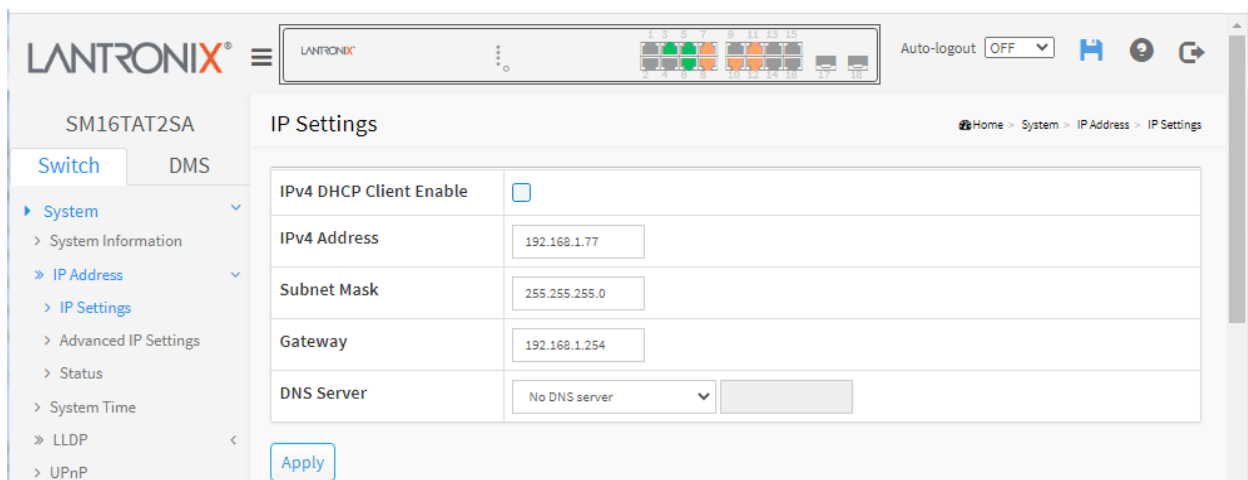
LANTRONIX®

LANTRONIX

1 3 5 7 9 11 13 15
2 4 6 8 10 12 14 16 17 18

Auto-logout OFF

SM16TAT2SA

Switch DMS

System
> System Information
» IP Address
> IP Settings
> Advanced IP Settings
> Status
> System Time
» LLDP
> UPnP

IP Settings

Home > System > IP Address > IP Settings

| IPv4 DHCP Client Enable | |
|---|---|
| IPv4 Address | 192.168.1.77 |
| Subnet Mask | 255.255.255.0 |
| Gateway | 192.168.1.254 |
| DNS Server | No DNS server |

Apply